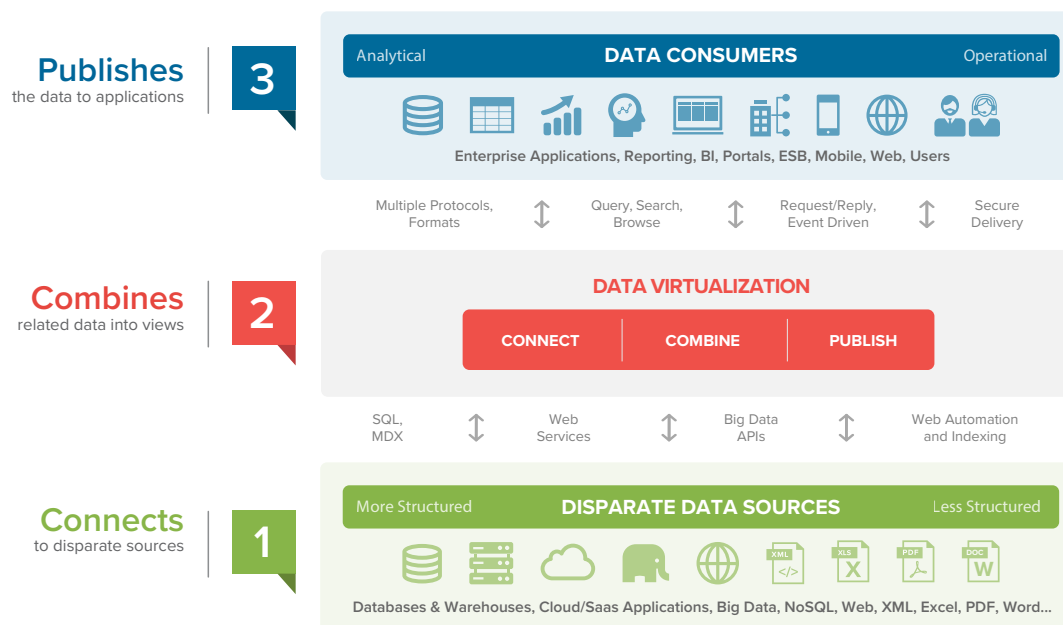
Publishes
the data to applications

3

Analytical DATA CONSUMERS Operational

Enterprise Applications, Reporting, BI, Portals, ESB, Mobile, Web, Users

Multiple Protocols, Formats

Query, Search, Browse

Request/Reply, Event Driven

Secure Delivery

Combines
related data into views

2

DATA VIRTUALIZATION

CONNECT COMBINE PUBLISH

SQL, MDX

Web Services

Big Data APIs

Web Automation and Indexing

Connects
to disparate sources

1

More Structured DISPARATE DATA SOURCES Less Structured

XML XLS PDF DOC

Databases & Warehouses, Cloud/Saas Applications, Big Data, NoSQL, Web, XML, Excel, PDF, Word...